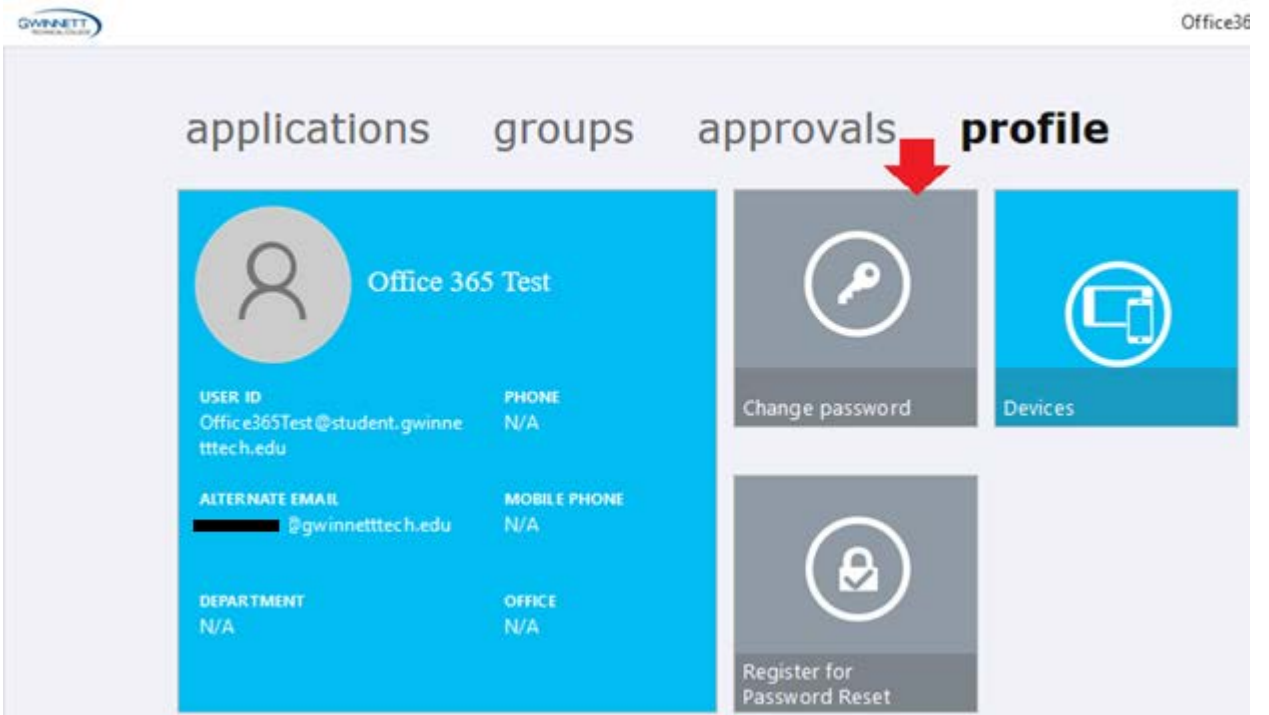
GWINNETT TECHNICAL COLLEGE

Office36

applications groups approvals profile

Office 365 Test

USER ID
Office365Test@student.gwinnetttech.edu

PHONE
N/A

ALTERNATE EMAIL
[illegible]@gwinnetttech.edu

MOBILE PHONE
N/A

DEPARTMENT
N/A

OFFICE
N/A

Change password

Devices

Register for Password Reset